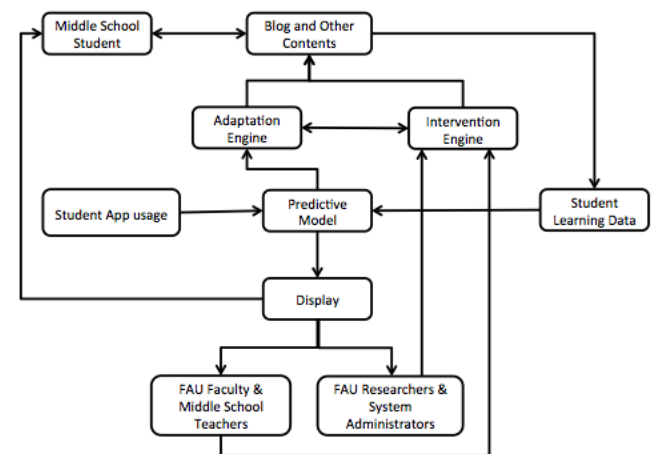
Middle School Student

Blog and Other Contents

Adaptation Engine

Intervention Engine

Student App usage

Predictive Model

Student Learning Data

Display

FAU Faculty & Middle School Teachers

FAU Researchers & System Administrators